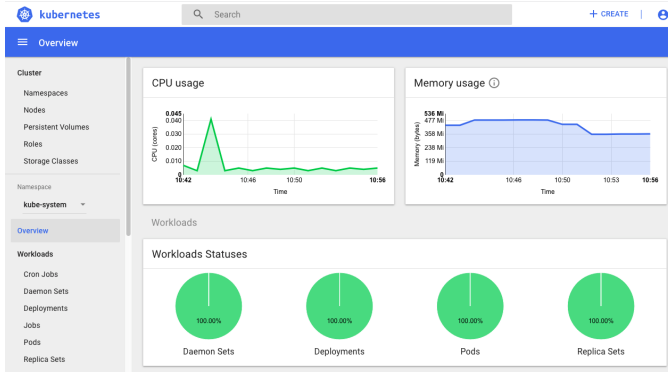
kubernetes

Search

+ CREATE

Overview

Cluster

Namespaces

Nodes

Persistent Volumes

Roles

Storage Classes

Namespace

kube-system

Overview

Workloads

Cron Jobs

Daemon Sets

Deployments

Jobs

Pods

Replica Sets

CPU usage

0.045
0.040
0.030
0.020
0.010
0

CPU (cores)

10:42 10:46 10:50 10:56

Time

Memory usage ⓘ

536 Mi
477 Mi
358 Mi
238 Mi
119 Mi
0

Memory (bytes)

10:42 10:46 10:50 10:53 10:56

Time

Workloads

Workloads Statuses

100.00%

Daemon Sets

100.00%

Deployments

100.00%

Pods

100.00%

Replica Sets